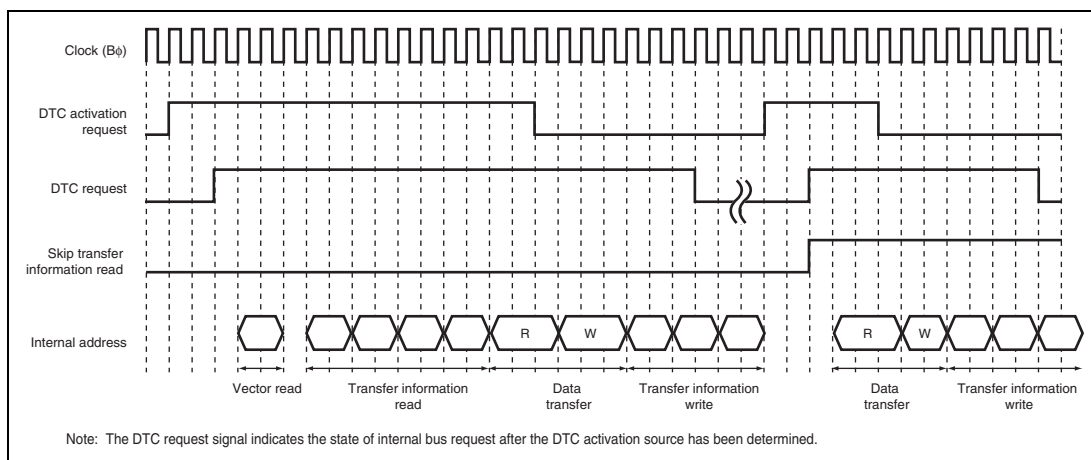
Clock (Bϕ)

DTC activation request

DTC request

Skip transfer information read

Internal address

R W R W

Vector read

Transfer information read

Data transfer

Transfer information write

Data transfer

Transfer information write

Note: The DTC request signal indicates the state of internal bus request after the DTC activation source has been determined.